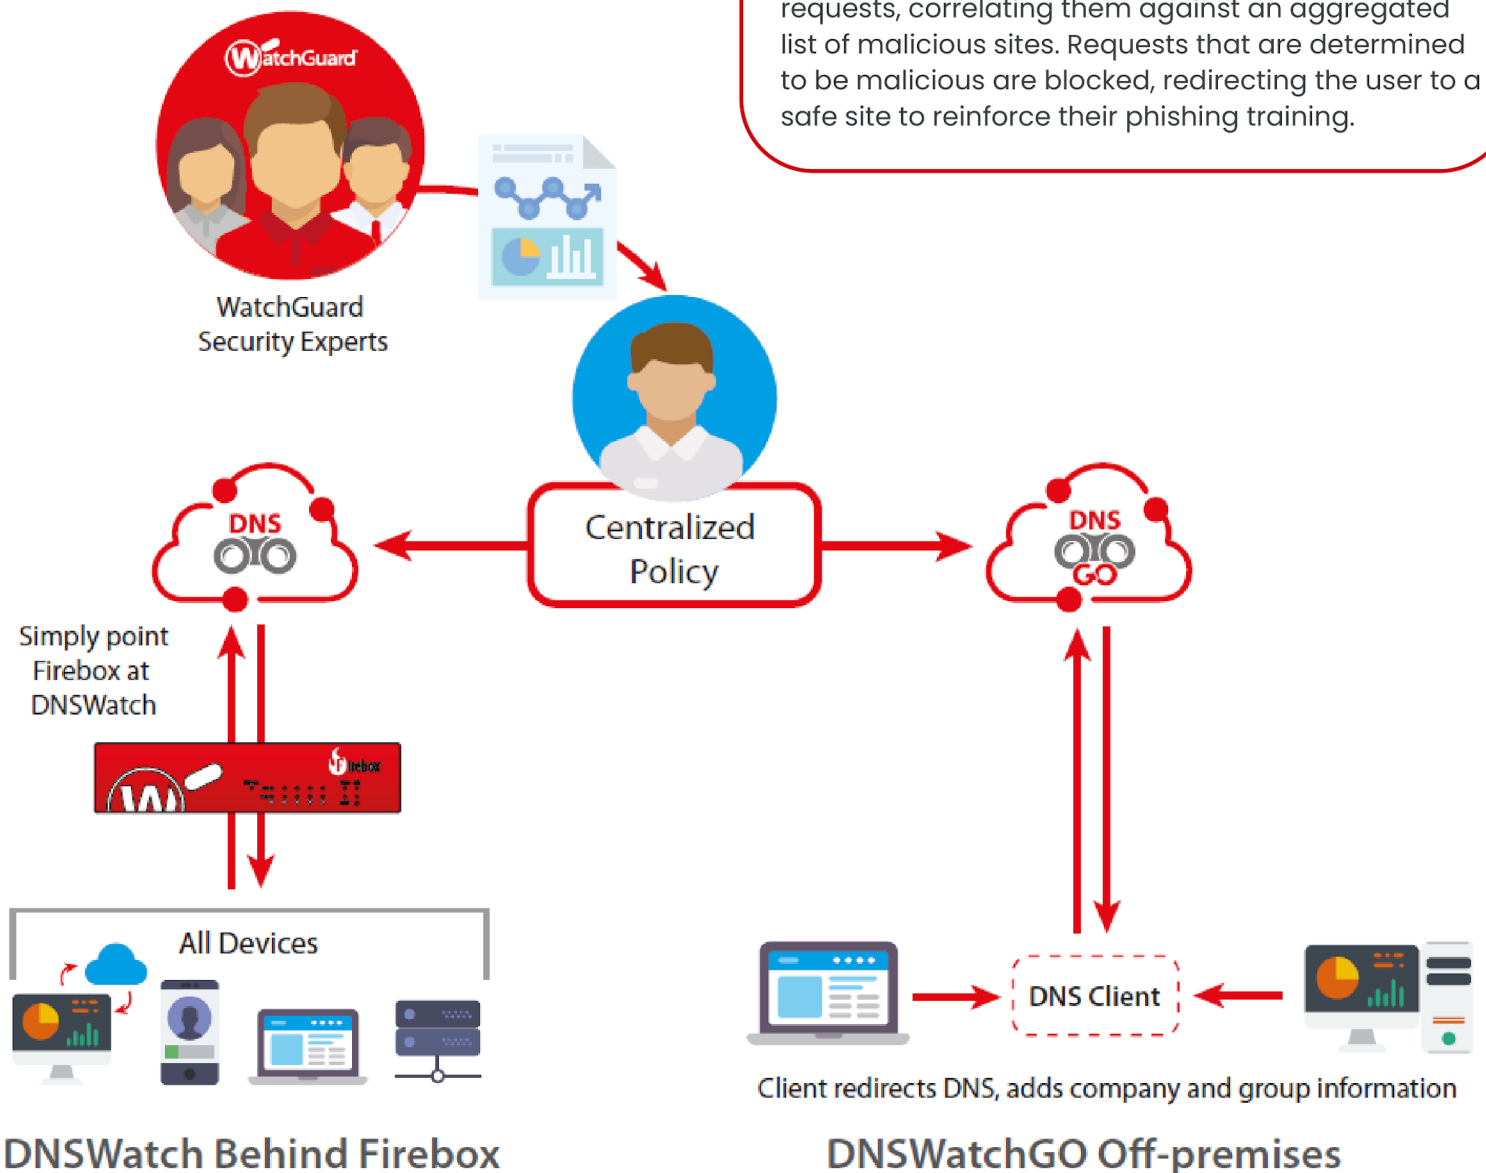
requests, correlating them against an aggregated list of malicious sites. Requests that are determined to be malicious are blocked, redirecting the user to a safe site to reinforce their phishing training.

WatchGuard

WatchGuard Security Experts

Centralized Policy

DNS

DNS GO

Simply point Firebox at DNSWatch

Firebox

All Devices

DNS Client

Client redirects DNS, adds company and group information

DNSWatch Behind Firebox

DNSWatchGO Off-premises